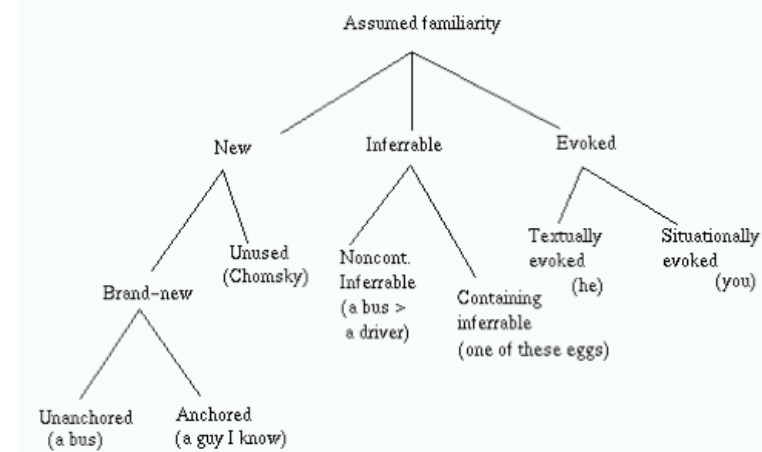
Assumed familiarity

New

Inferrable

Evoked

Unused (Chomsky)

Brand–new

Unanchored (a bus)

Anchored (a guy I know)

Noncont. Inferrable (a bus > a driver)

Containing inferrable (one of these eggs)

Textually evoked (he)

Situationally evoked (you)